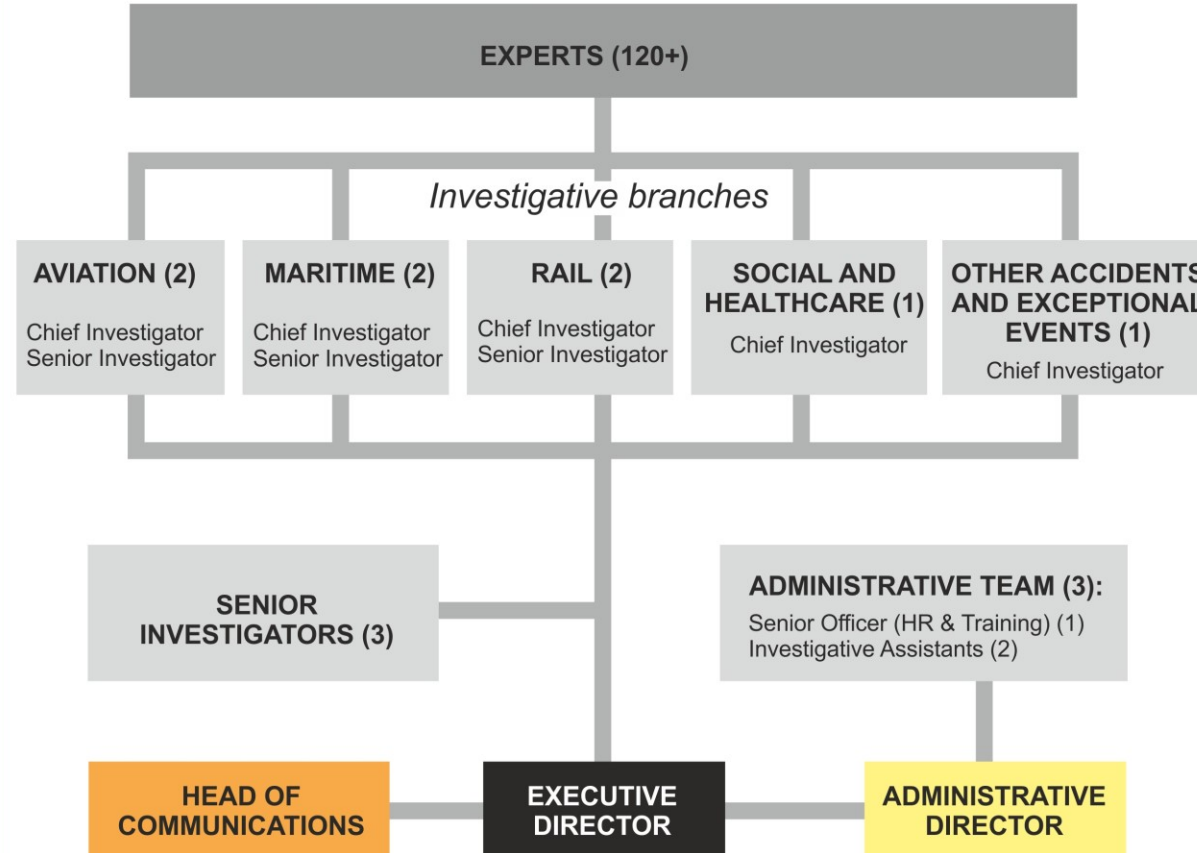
EXPERTS (120+)

Investigative branches

AVIATION (2)
Chief Investigator
Senior Investigator

MARITIME (2)
Chief Investigator
Senior Investigator

RAIL (2)
Chief Investigator
Senior Investigator

SOCIAL AND HEALTHCARE (1)
Chief Investigator

OTHER ACCIDENTS AND EXCEPTIONAL EVENTS (1)
Chief Investigator

SENIOR INVESTIGATORS (3)

ADMINISTRATIVE TEAM (3):
Senior Officer (HR & Training) (1)
Investigative Assistants (2)

HEAD OF COMMUNICATIONS

EXECUTIVE DIRECTOR

ADMINISTRATIVE DIRECTOR